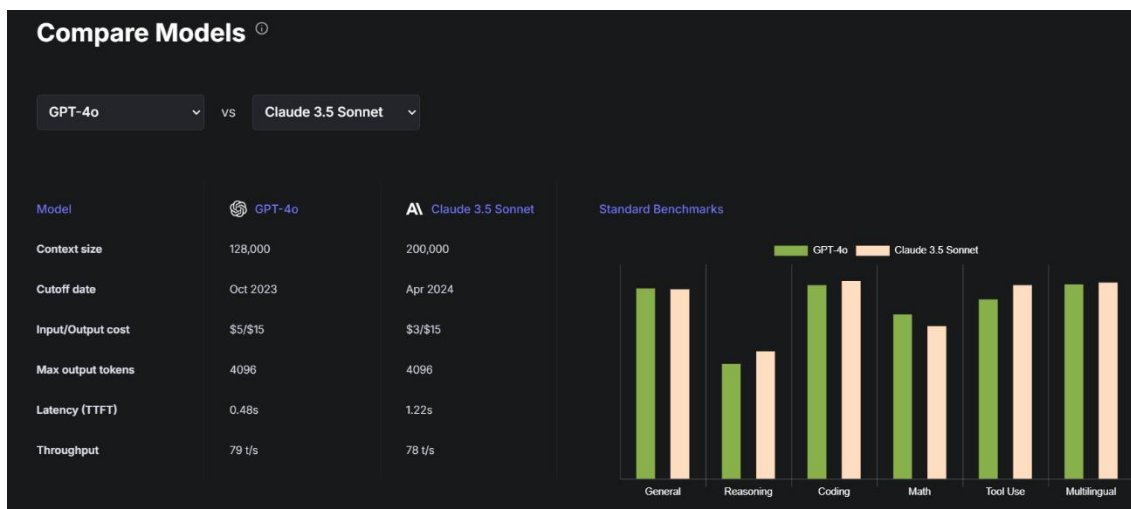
Compare Models

GPT-4o vs Claude 3.5 Sonnet

| Model | GPT-4o | Claude 3.5 Sonnet |
|---|---|---|
| Context size | 128,000 | 200,000 |
| Cutoff date | Oct 2023 | Apr 2024 |
| Input/Output cost | \$5/\$15 | \$3/\$15 |
| Max output tokens | 4096 | 4096 |
| Latency (TTFT) | 0.48s | 1.22s |
| Throughput | 79 t/s | 78 t/s |

Standard Benchmarks

GPT-4o Claude 3.5 Sonnet

General Reasoning Coding Math Tool Use Multilingual